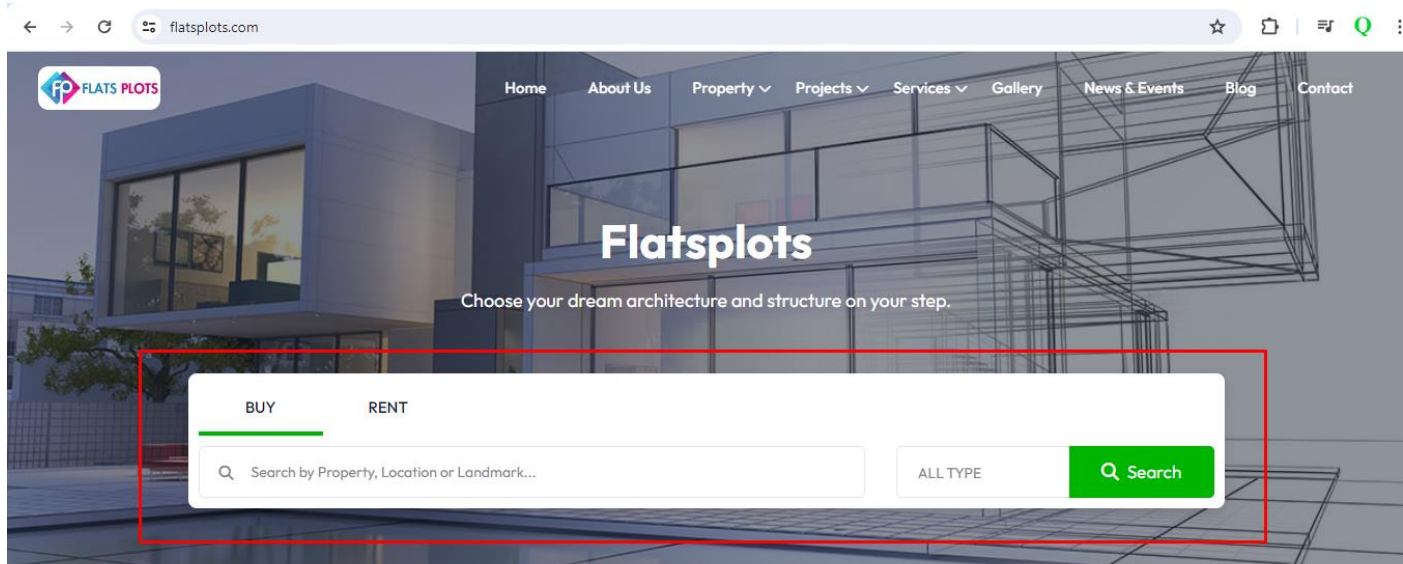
flatsplots.com

FP FLATS PLOTS

Home About Us Property Projects Services Gallery News & Events Blog Contact

Flatsplots

Choose your dream architecture and structure on your step.

BUY RENT

Search by Property, Location or Landmark...

ALL TYPE

Search